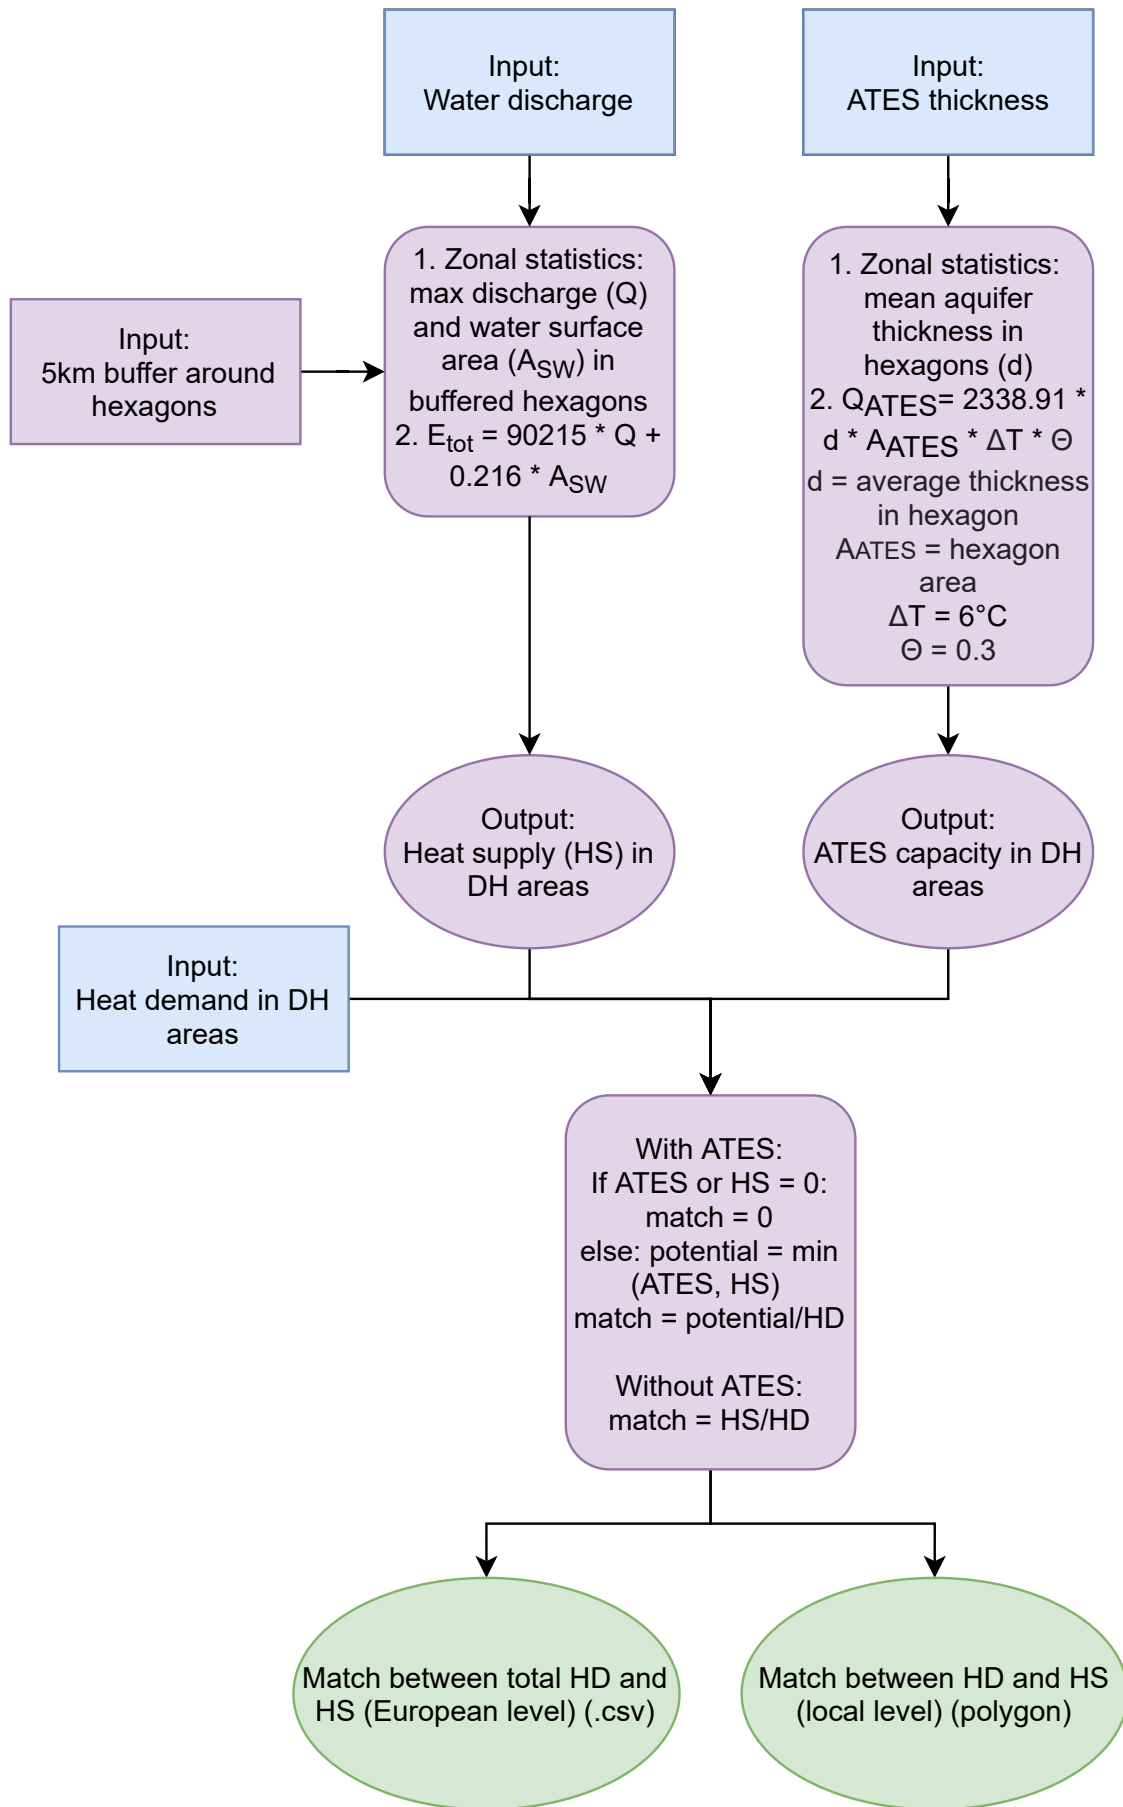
Input:
Water discharge

Input:
ATES thickness

Input:
5km buffer around hexagons

1. Zonal statistics: max discharge (Q) and water surface area ($A_{SW}$) in buffered hexagons
2. $E_{tot}$ = 90215 * Q + 0.216 * $A_{SW}$

1. Zonal statistics: mean aquifer thickness in hexagons (d)
2. $Q_{ATES}$= 2338.91 * d * $A_{ATES}$ * ΔT * Θ
d = average thickness in hexagon
AATES = hexagon area
ΔT = 6°C
Θ = 0.3

Output:
Heat supply (HS) in DH areas

Output:
ATES capacity in DH areas

Input:
Heat demand in DH areas

With ATES:
If ATES or HS = 0:
match = 0
else: potential = min (ATES, HS)
match = potential/HD

Without ATES:
match = HS/HD

Match between total HD and HS (European level) (.csv)

Match between HD and HS (local level) (polygon)